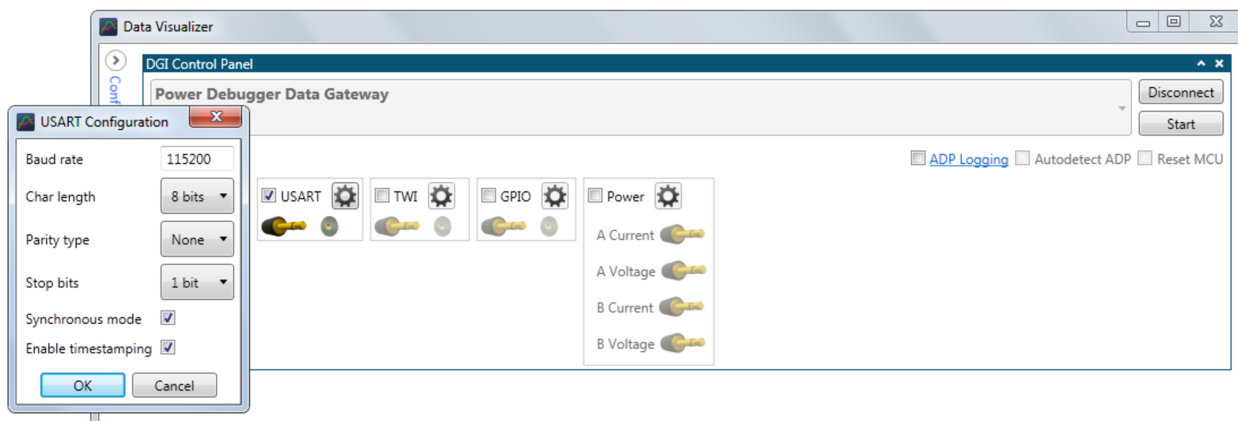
Data Visualizer

Conf

DGI Control Panel

Power Debugger Data Gateway

Disconnect

Start

ADP Logging Autodetect ADP Reset MCU

USART TWI GPIO Power

A Current

A Voltage

B Current

B Voltage

USART Configuration

Baud rate 115200

Char length 8 bits

Parity type None

Stop bits 1 bit

Synchronous mode

Enable timestamping

OK Cancel